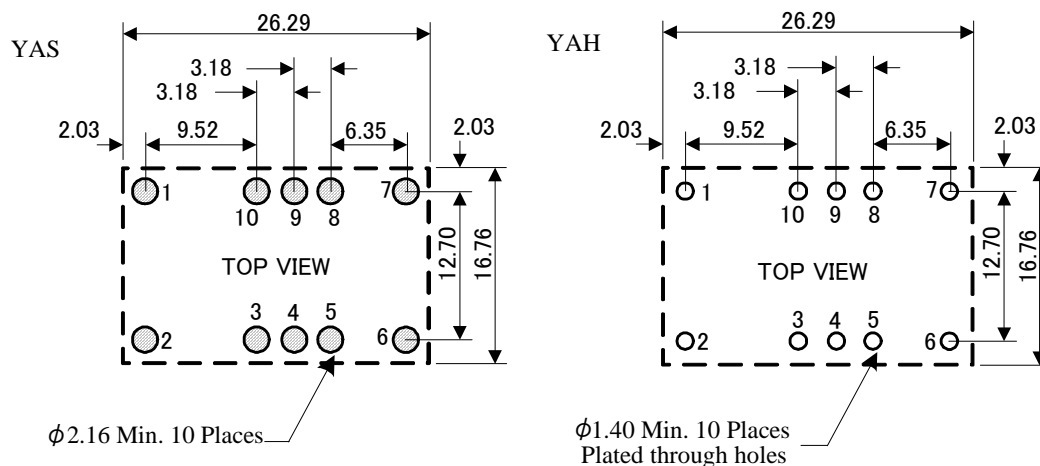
YAS

26.29

3.18

3.18

2.03

9.52

6.35

2.03

1

10

9

8

7

12.70

16.76

TOP VIEW

3

4

5

2

6

$\phi$2.16 Min. 10 Places

YAH

26.29

3.18

3.18

2.03

9.52

6.35

2.03

1

10

9

8

7

12.70

16.76

TOP VIEW

3

4

5

2

6

$\phi$1.40 Min. 10 Places
Plated through holes